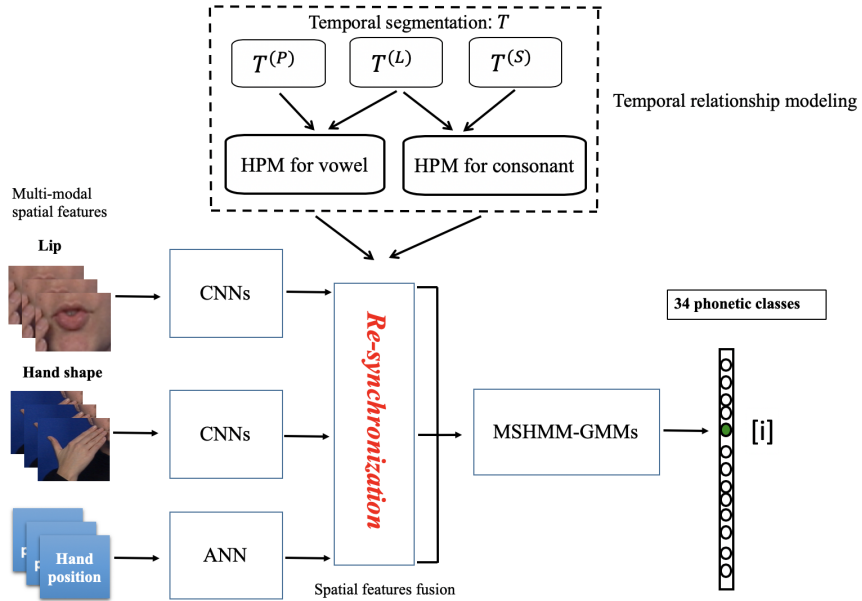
Temporal segmentation: $T$

$T^{(P)}$

$T^{(L)}$

$T^{(S)}$

Temporal relationship modeling

HPM for vowel

HPM for consonant

Multi-modal spatial features

Lip

CNNs

Hand shape

CNNs

Hand position

ANN

Re-synchronization

Spatial features fusion

MSHMM-GMMs

34 phonetic classes

[i]